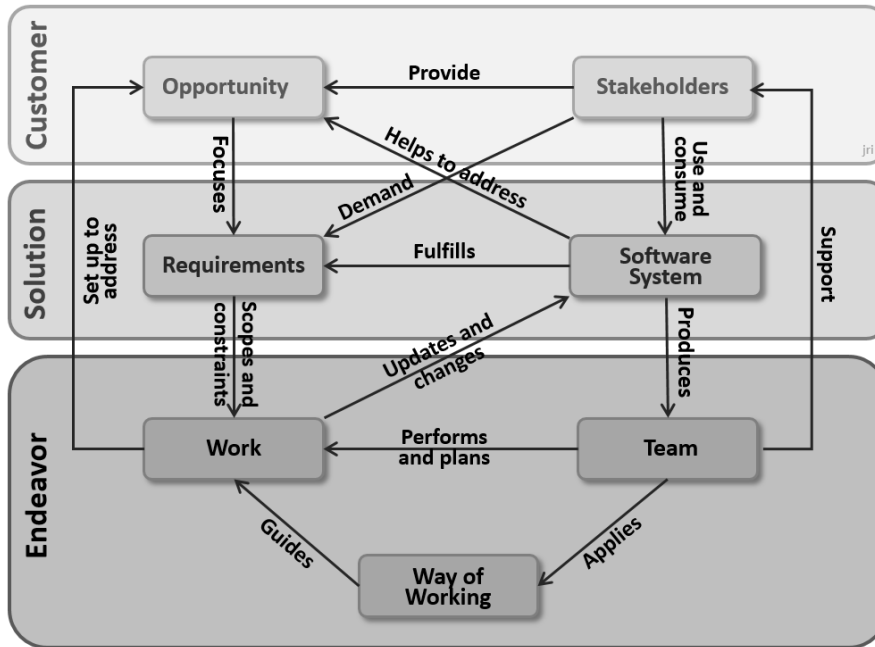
Customer

Opportunity

Provide

Stakeholders

Focuses

Helps to address

Use and consume

Demand

Solution

Set up to address

Requirements

Fulfills

Software System

Support

Scopes and constraints

Updates and changes

Produces

Endeavor

Work

Performs and plans

Team

Guides

Applies

Way of Working

jri